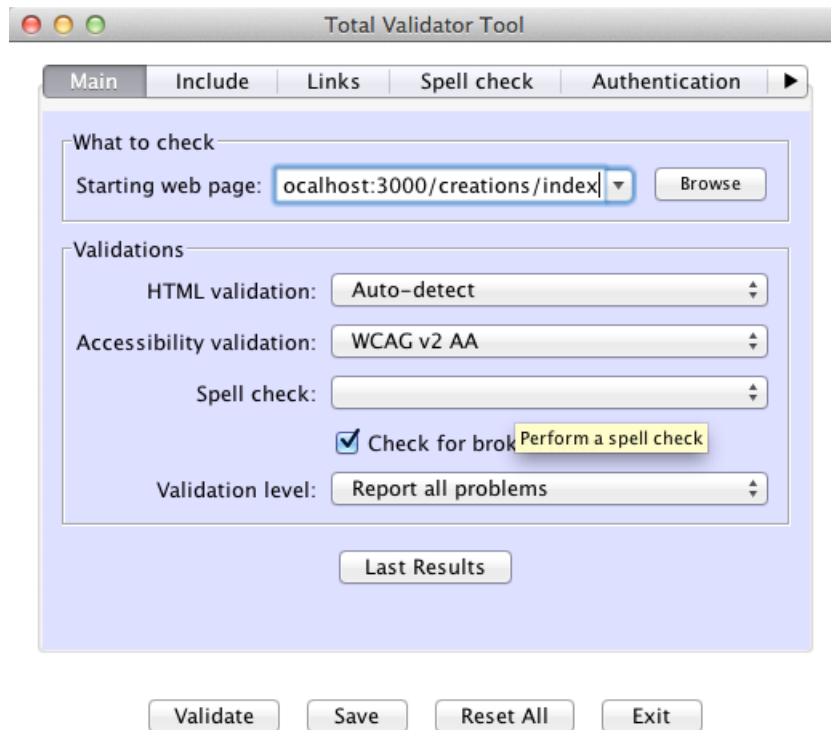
Total Validator Tool

Main | Include | Links | Spell check | Authentication

What to check

Starting web page: ocalhost:3000/creations/index

Browse

Validations

HTML validation: Auto-detect

Accessibility validation: WCAG v2 AA

Spell check:

Check for brok

Perform a spell check

Validation level: Report all problems

Last Results

Validate | Save | Reset All | Exit